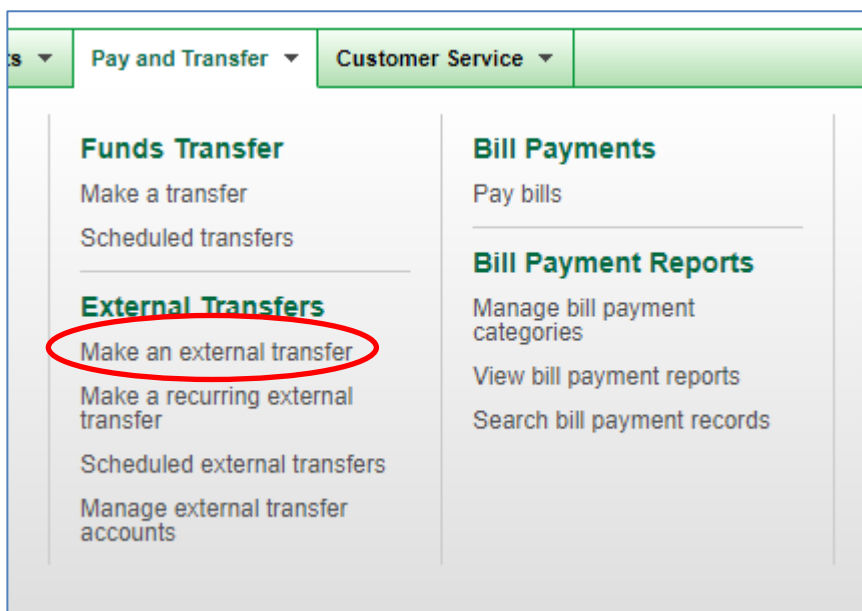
ts ▼ Pay and Transfer ▼ Customer Service ▼

Funds Transfer

Make a transfer

Scheduled transfers

External Transfers

Make an external transfer

Make a recurring external transfer

Scheduled external transfers

Manage external transfer accounts

Bill Payments

Pay bills

Bill Payment Reports

Manage bill payment categories

View bill payment reports

Search bill payment records